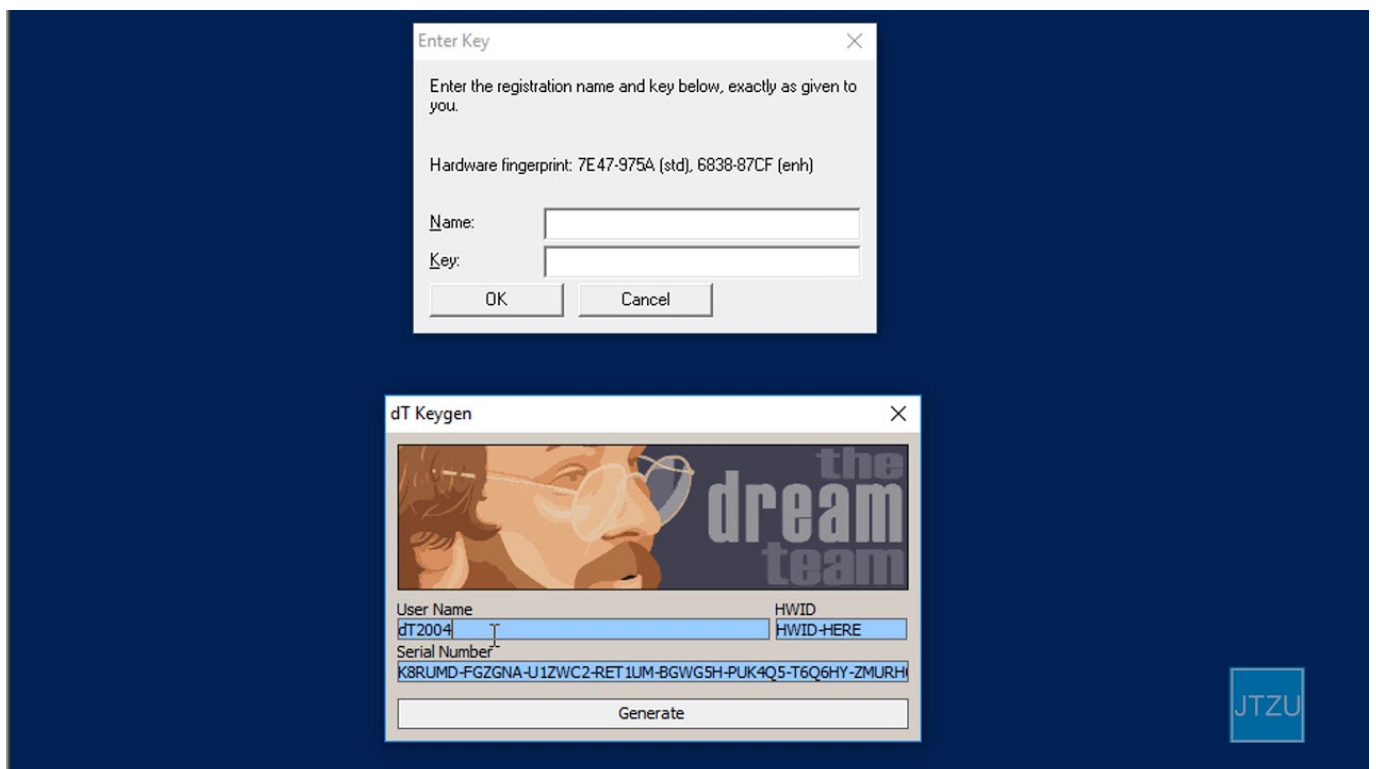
Enter Key

Enter the registration name and key below, exactly as given to you.

Hardware fingerprint: 7E47-975A (std), 6838-87CF (enh)

Name:

Key:

OK

Cancel

dT Keygen

the dream team

User Name

HWID

dT2004

HWID-HERE

Serial Number

K8RUMD-FGZGNA-U1ZWC2-RET1UM-BGWG5H-PUK4Q5-T6Q6HY-ZMURH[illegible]

Generate

JTZU